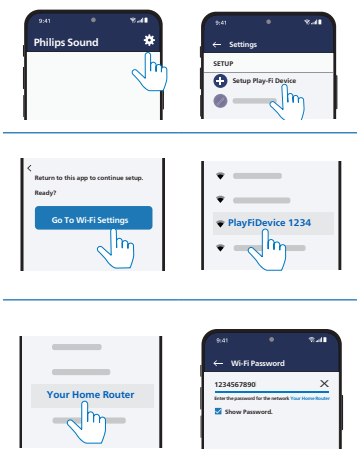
9:41

Philips Sound

9:41

← Settings

SETUP

Setup Play-Fi Device

<

Return to this app to continue setup.

Ready?

Go To Wi-Fi Settings

PlayFiDevice 1234

Your Home Router

9:41

← Wi-Fi Password

1234567890

Enter the password for the network Your Home Router

Show Password.